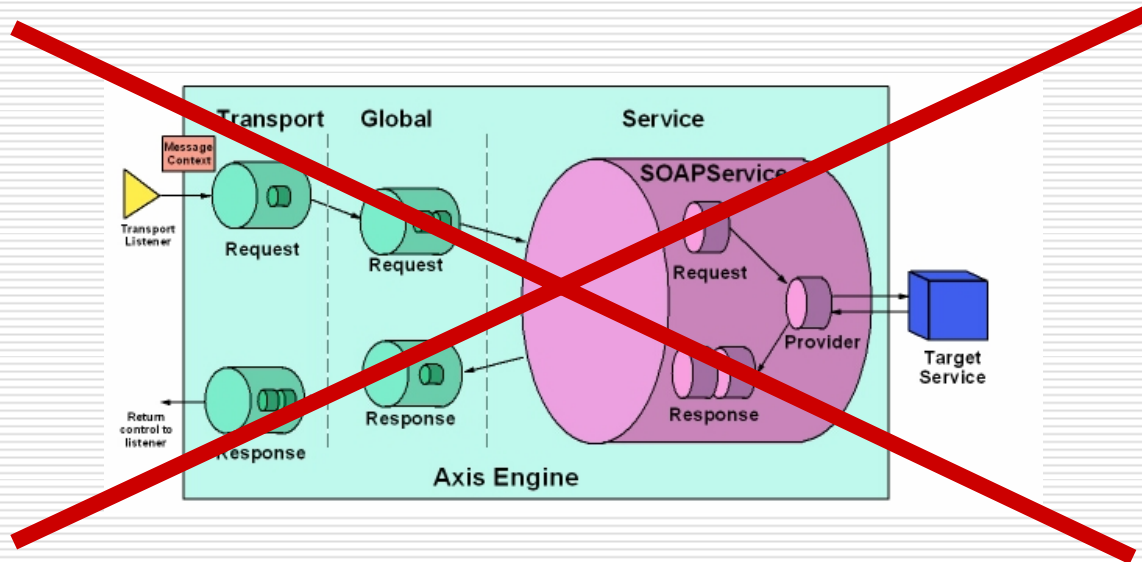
Transport

Global

Service

Message Context

Transport Listener

Request

Request

SOAPService

Request

Provider

Target Service

Response

Response

Return control to listener

Response

Axis Engine